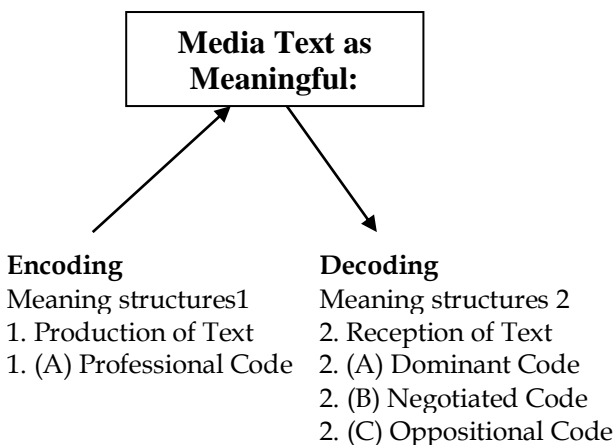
Media Text as Meaningful:

Encoding
Meaning structures1
1. Production of Text
1. (A) Professional Code

Decoding
Meaning structures 2
2. Reception of Text
2. (A) Dominant Code
2. (B) Negotiated Code
2. (C) Oppositional Code